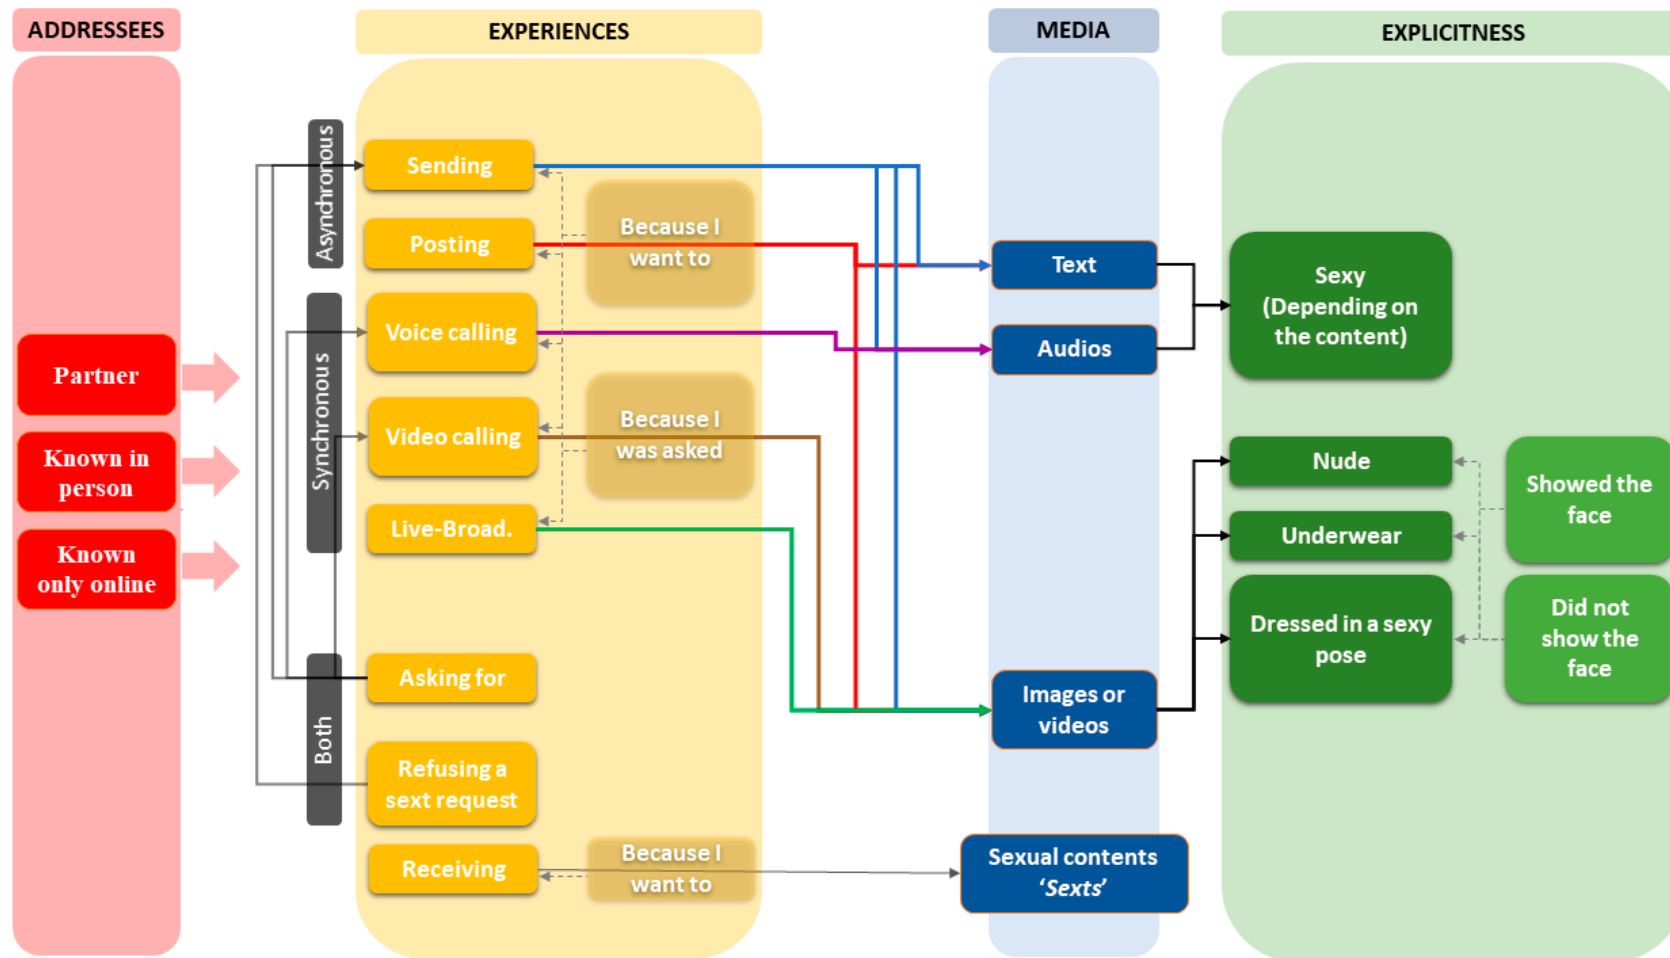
ADDRESSEES

Partner

Known in person

Known only online

EXPERIENCES

Asynchronous

Sending

Posting

Because I want to

Synchronous

Voice calling

Video calling

Because I was asked

Live-Broad.

Both

Asking for

Refusing a sext request

Receiving

Because I want to

MEDIA

Text

Audios

Images or videos

Sexual contents 'Sexts'

EXPLICITNESS

Sexy (Depending on the content)

Nude

Underwear

Dressed in a sexy pose

Showed the face

Did not show the face